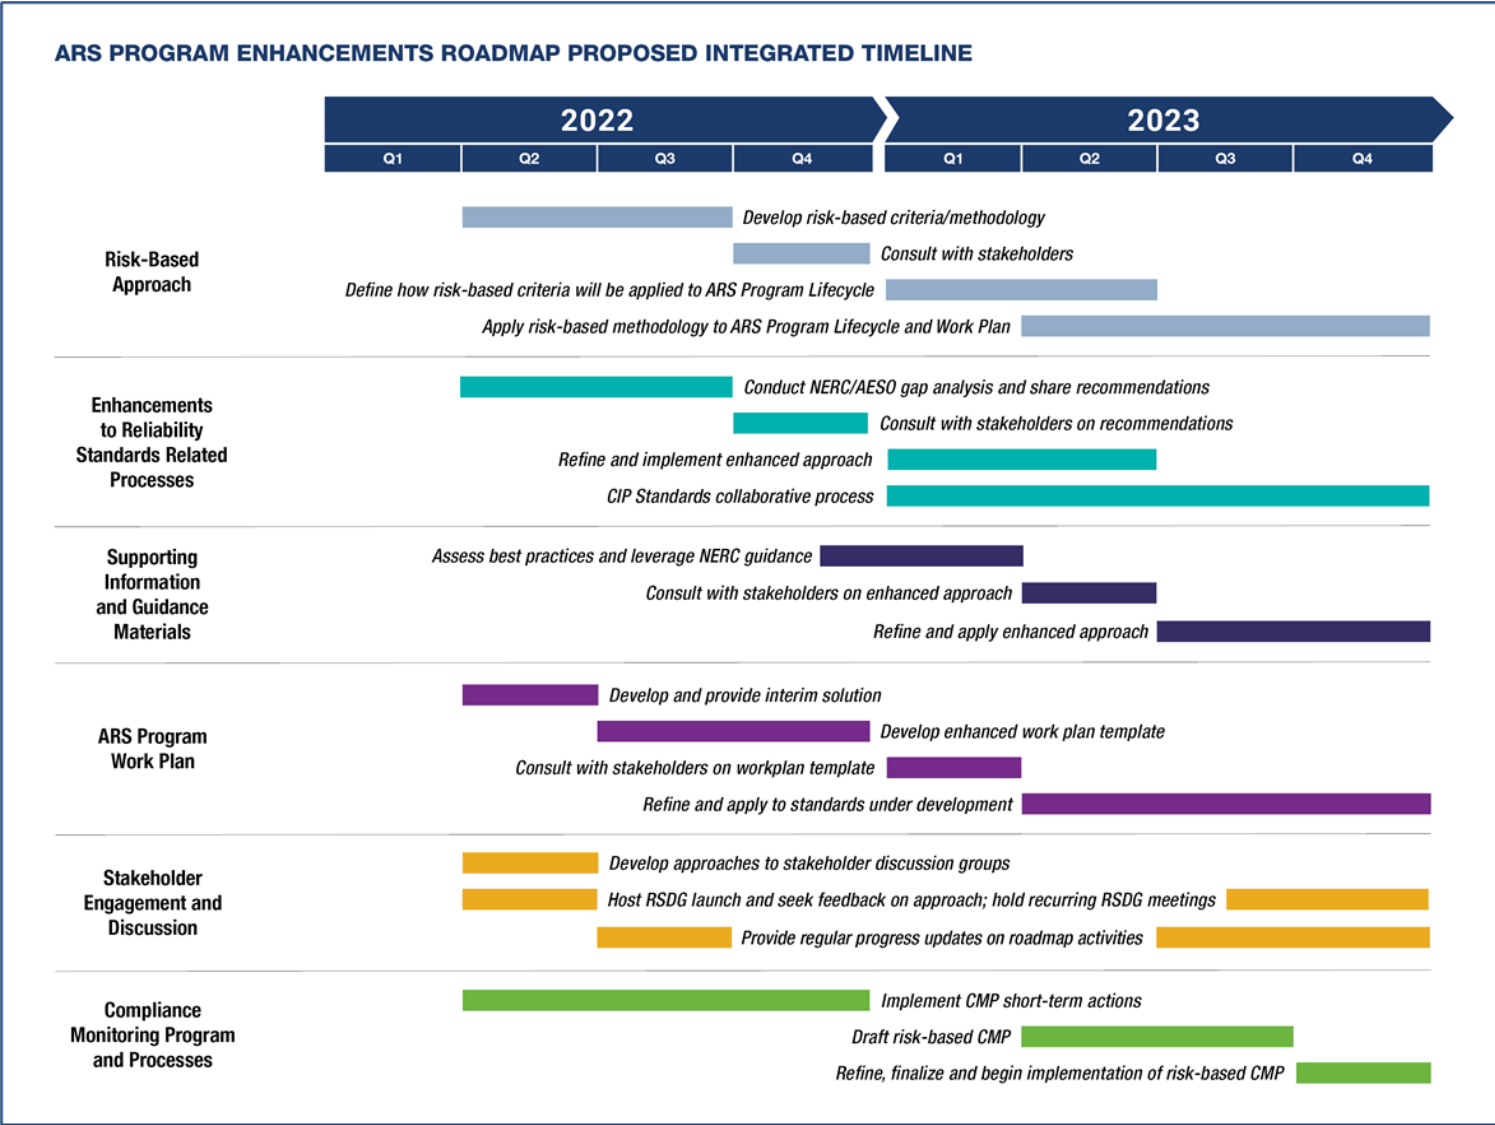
ARS PROGRAM ENHANCEMENTS ROADMAP PROPOSED INTEGRATED TIMELINE

2022
Q1 Q2 Q3 Q4
2023
Q1 Q2 Q3 Q4

Risk-Based Approach
Develop risk-based criteria/methodology
Consult with stakeholders
Define how risk-based criteria will be applied to ARS Program Lifecycle
Apply risk-based methodology to ARS Program Lifecycle and Work Plan

Enhancements to Reliability Standards Related Processes
Conduct NERC/AESO gap analysis and share recommendations
Consult with stakeholders on recommendations
Refine and implement enhanced approach
CIP Standards collaborative process

Supporting Information and Guidance Materials
Assess best practices and leverage NERC guidance
Consult with stakeholders on enhanced approach
Refine and apply enhanced approach

ARS Program Work Plan
Develop and provide interim solution
Develop enhanced work plan template
Consult with stakeholders on workplan template
Refine and apply to standards under development

Stakeholder Engagement and Discussion
Develop approaches to stakeholder discussion groups
Host RSDG launch and seek feedback on approach; hold recurring RSDG meetings
Provide regular progress updates on roadmap activities

Compliance Monitoring Program and Processes
Implement CMP short-term actions
Draft risk-based CMP
Refine, finalize and begin implementation of risk-based CMP